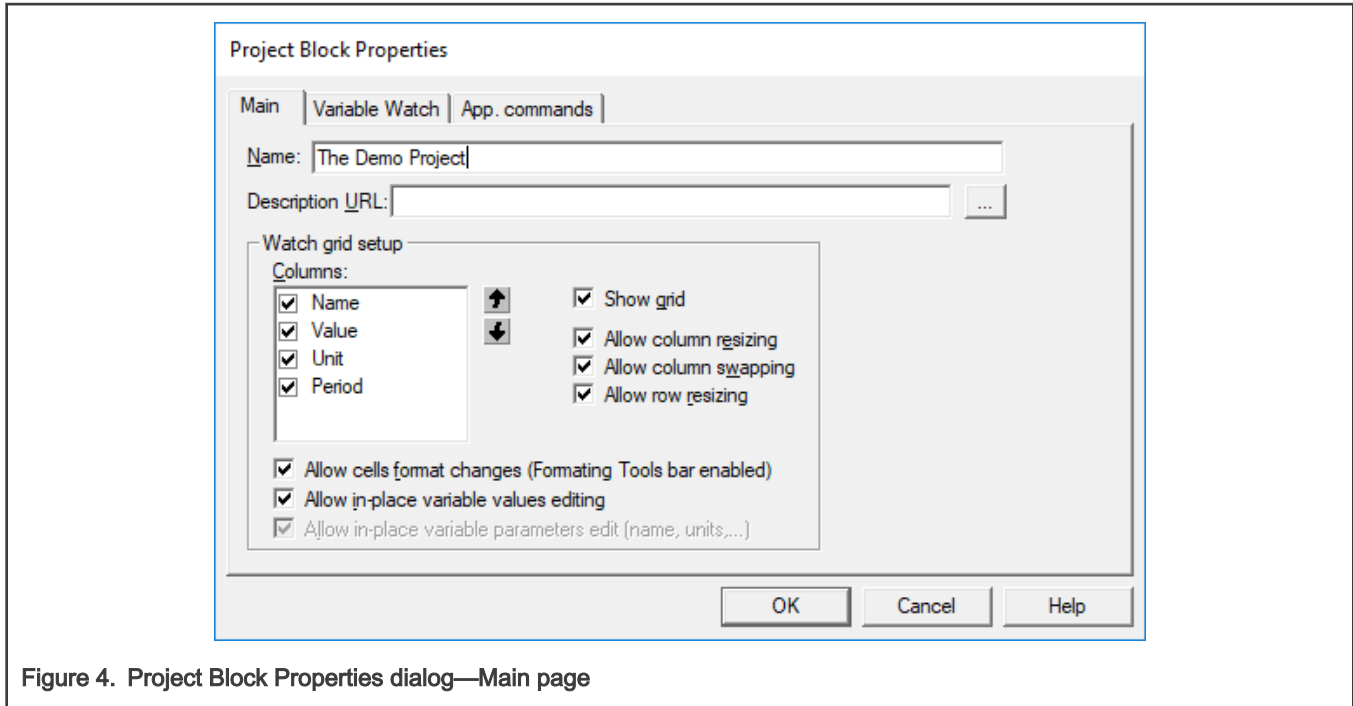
Project Block Properties

Main | Variable Watch | App. commands

Name: The Demo Project

Description URL: ...

Watch grid setup

Columns:

Name
Value
Unit
Period

Show grid

Allow column resizing
Allow column swapping
Allow row resizing

Allow cells format changes (Formating Tools bar enabled)
Allow in-place variable values editing
Allow in-place variable parameters edit (name, units,...)

OK | Cancel | Help

Figure 4. Project Block Properties dialog—Main page